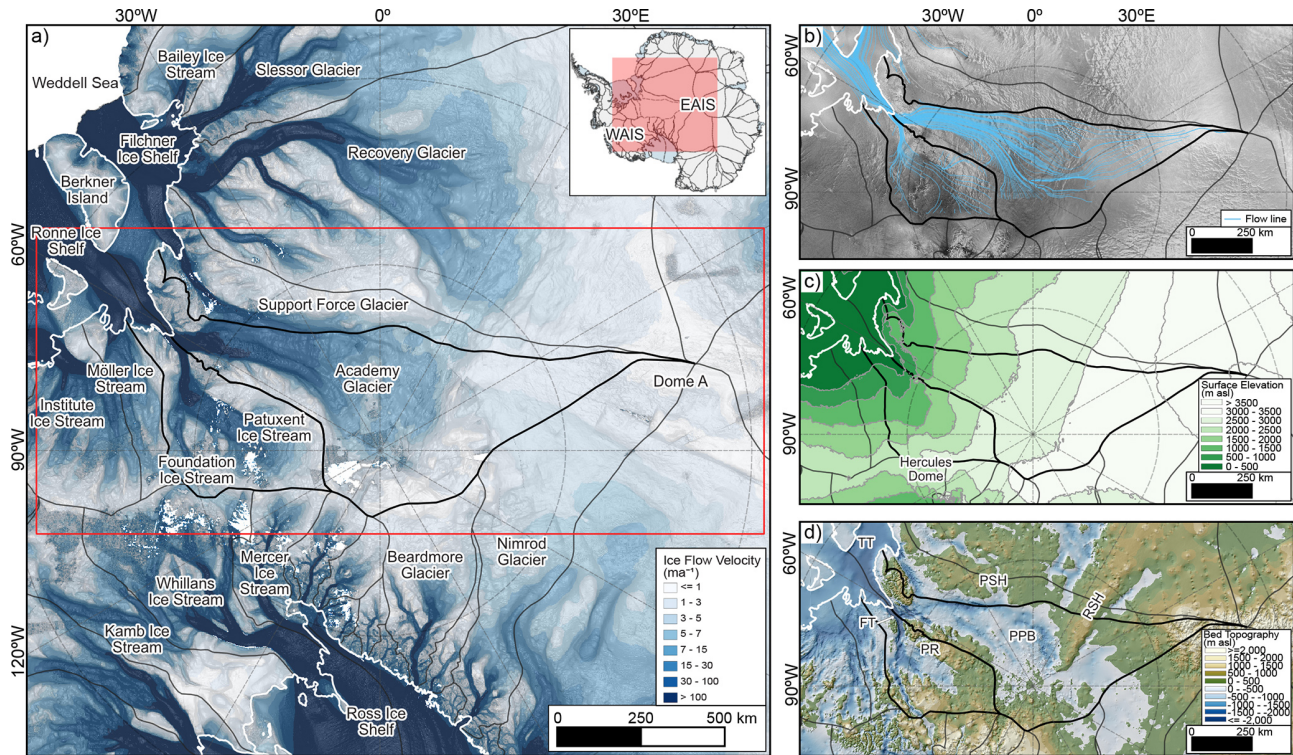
30ºW 0º 30ºE

a)

Weddell Sea

Bailey Ice Stream

Slessor Glacier

Filchner Ice Shelf

Recovery Glacier

Berkner Island

Ronne Ice Shelf

60ºW

Support Force Glacier

Möller Ice Stream

Institute Ice Stream

Academy Glacier

Patuxent Ice Stream

Dome A

90ºW

Foundation Ice Stream

Mercer Ice Stream

Beardmore Glacier

Nimrod Glacier

Whillans Ice Stream

Kamb Ice Stream

120ºW

Ross Ice Shelf

EAIS

WAIS

Ice Flow Velocity (ma⁻¹)

<= 1
1 - 3
3 - 5
5 - 7
7 - 15
15 - 30
30 - 100
> 100

0 250 500 km

b) 30ºW 0º 30ºE

60ºW

90ºW

Flow line

0 250 km

c)

60ºW

90ºW

Hercules Dome

Surface Elevation (m asl)

> 3500
3000 - 3500
2500 - 3000
2000 - 2500
1500 - 2000
1000 - 1500
500 - 1000
0 - 500

0 250 km

d)

TT

60ºW

PSH

RSH

FT

PR

PPB

90ºW

Bed Topography (m asl)

>=2,000
1500 - 2000
1000 - 1500
500 - 1000
0 - 500
0 - -500
-500 - -1000
-1000 - -1500
-1500 - -2000
<= -2,000

0 250 km